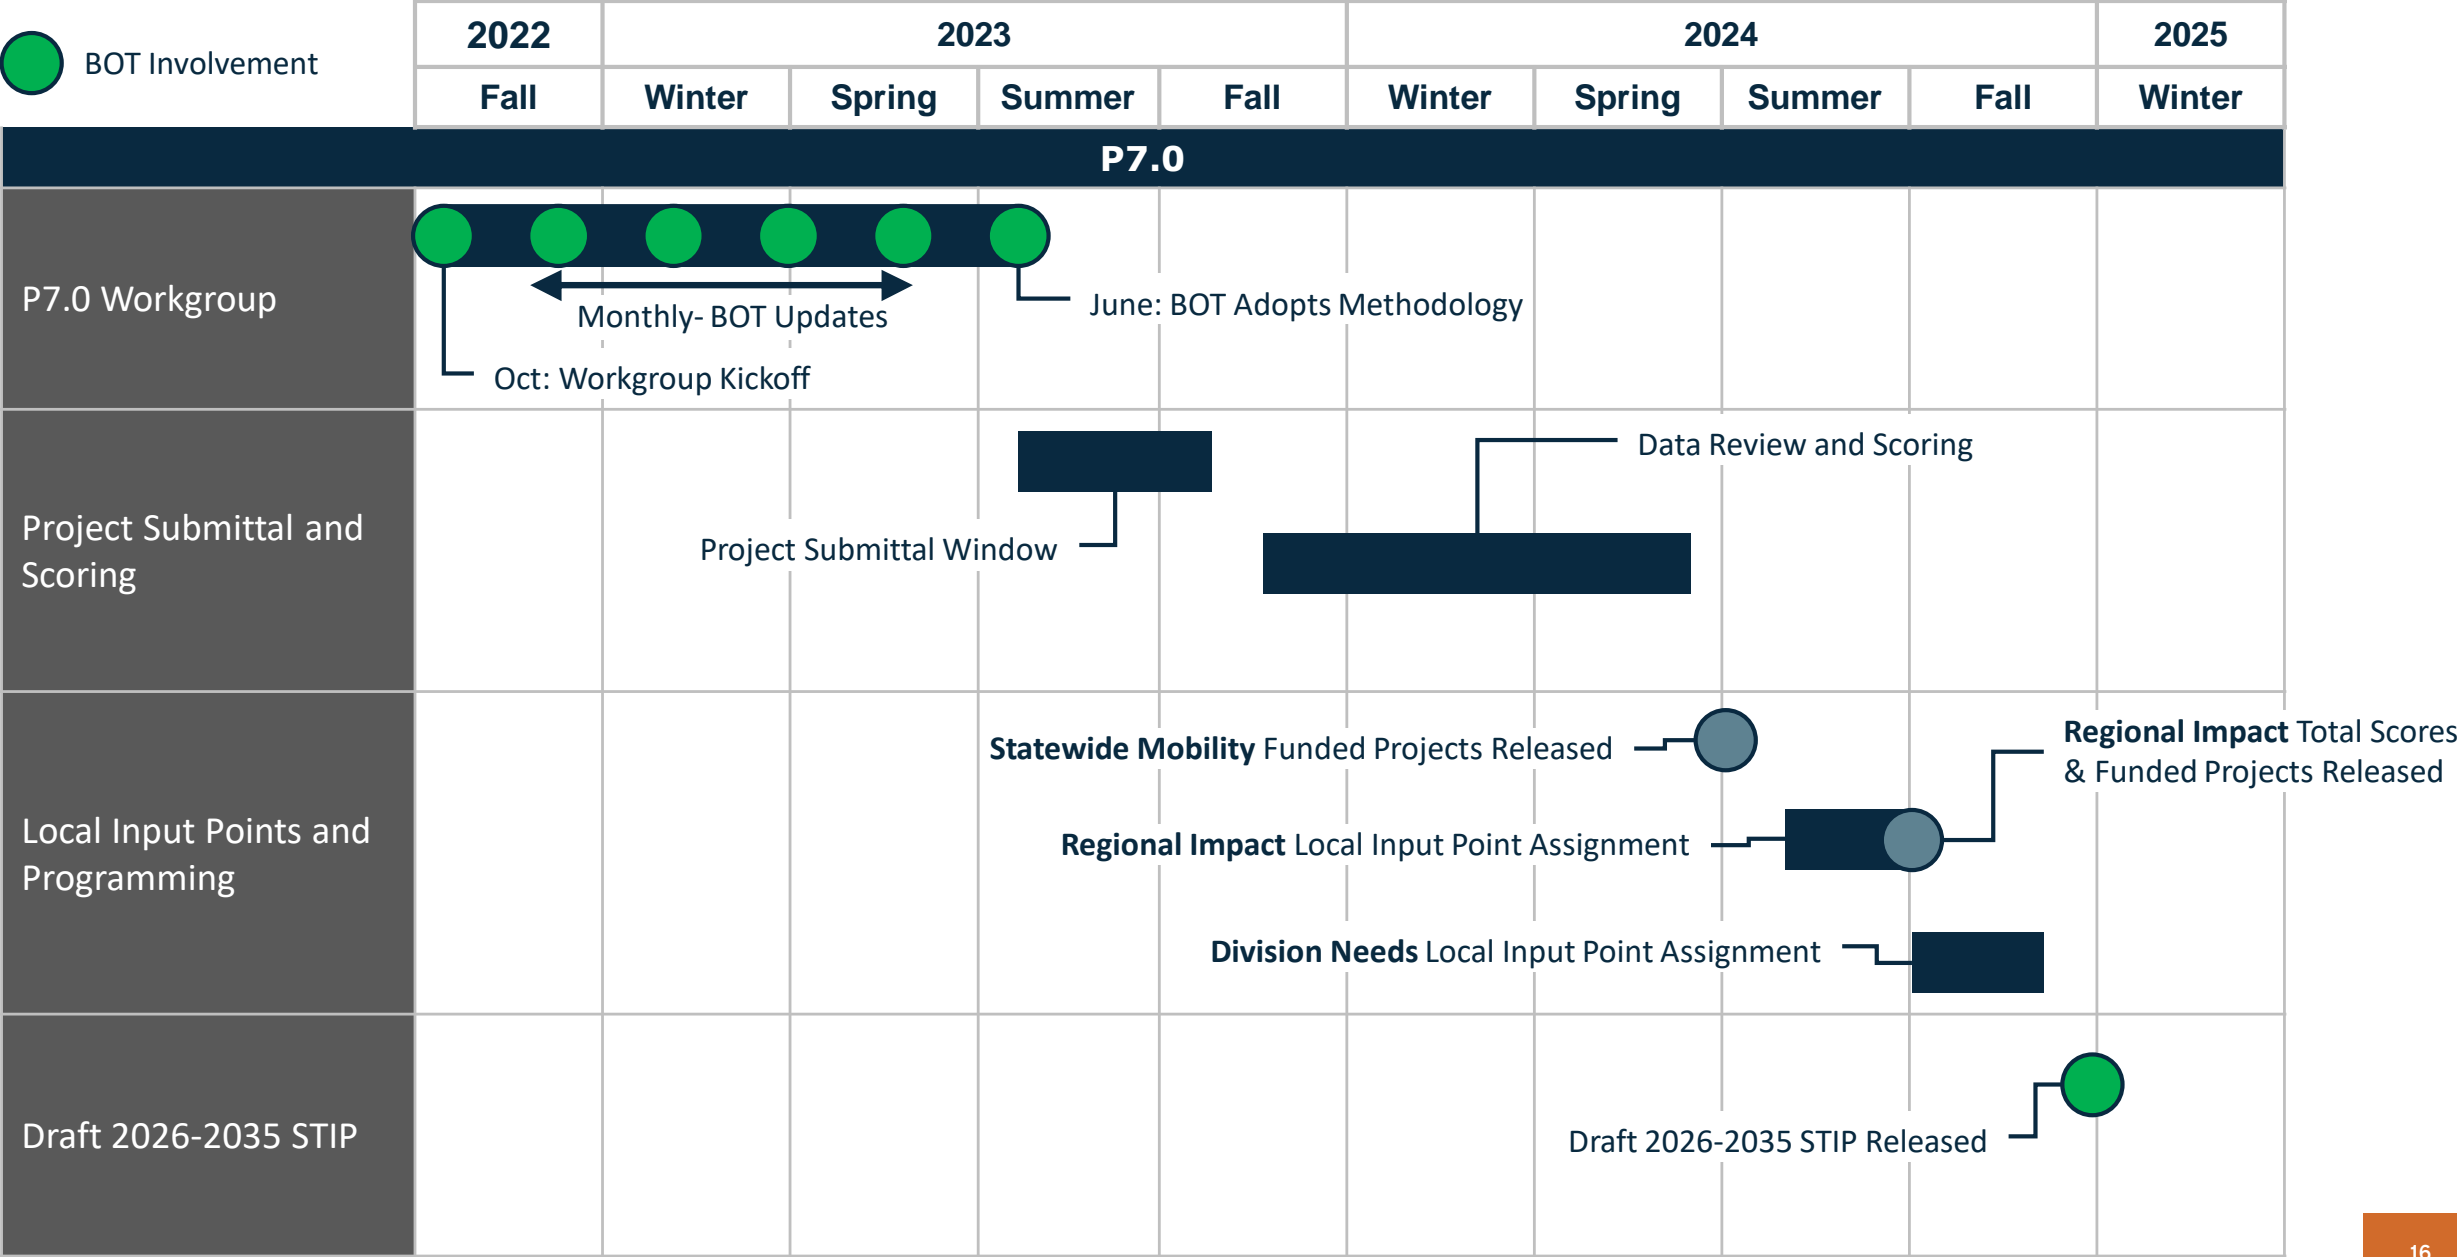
BOT Involvement

| 2022 | 2023 | | | | 2024 | | | | 2025 |
|---|---|---|---|---|---|---|---|---|---|
| Fall | Winter | Spring | Summer | Fall | Winter | Spring | Summer | Fall | Winter |

P7.0

P7.0 Workgroup

Monthly- BOT Updates

June: BOT Adopts Methodology

Oct: Workgroup Kickoff

Project Submittal and Scoring

Data Review and Scoring

Project Submittal Window

Local Input Points and Programming

**Statewide Mobility** Funded Projects Released

**Regional Impact** Total Scores & Funded Projects Released

**Regional Impact** Local Input Point Assignment

**Division Needs** Local Input Point Assignment

Draft 2026-2035 STIP

Draft 2026-2035 STIP Released

16